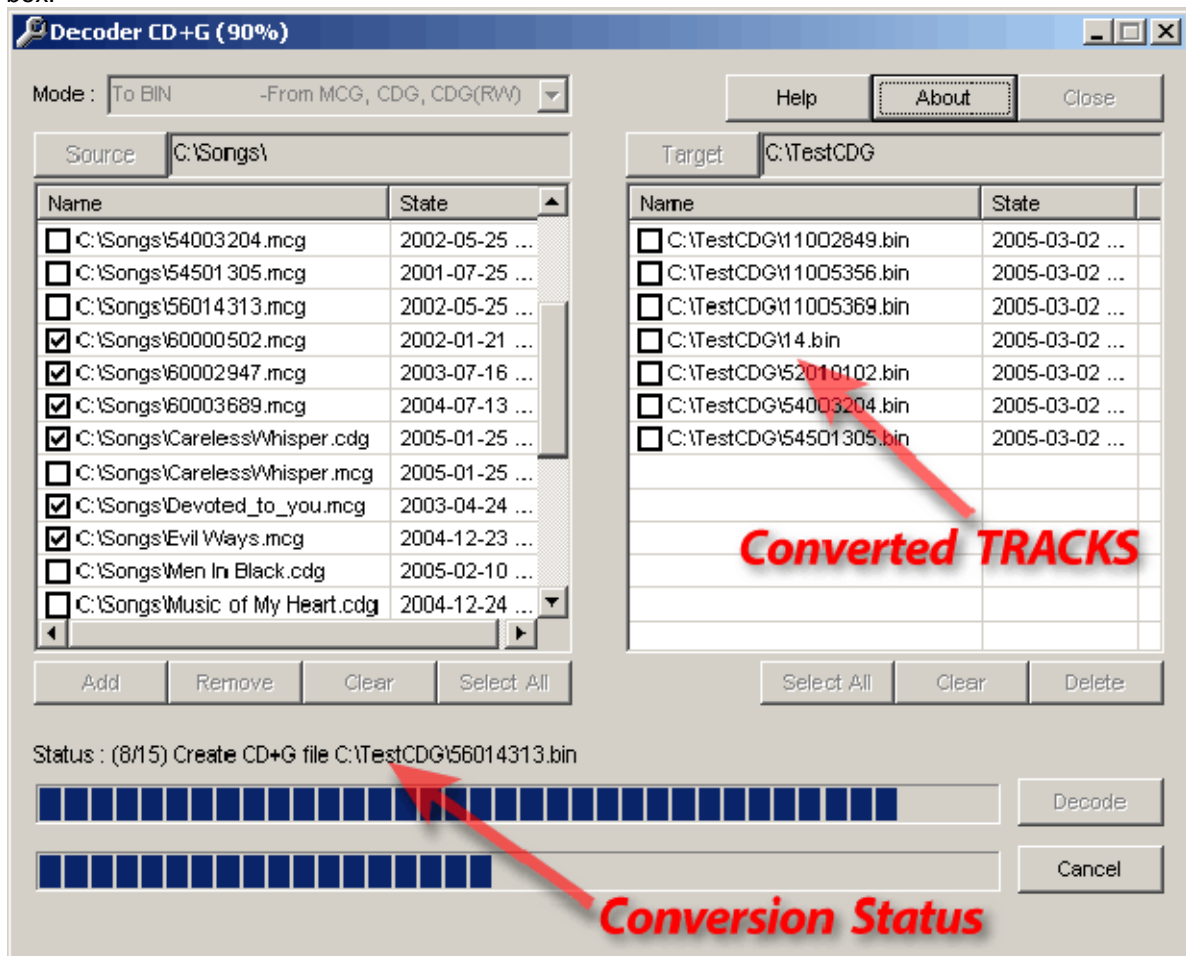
Decoder CD+G (90%)

Mode : To BIN -From MCG, CDG, CDG(RW)

Help About Close

Source C:\Songs\

Target C:\TestCDG

| Name | State |
|---|---|
| C:\Songs\54003204.mcg | 2002-05-25 ... |
| C:\Songs\54501305.mcg | 2001-07-25 ... |
| C:\Songs\56014313.mcg | 2002-05-25 ... |
| C:\Songs\60000502.mcg | 2002-01-21 ... |
| C:\Songs\60002947.mcg | 2003-07-16 ... |
| C:\Songs\60003689.mcg | 2004-07-13 ... |
| C:\Songs\CarelessWhisper.cdg | 2005-01-25 ... |
| C:\Songs\CarelessWhisper.mcg | 2005-01-25 ... |
| C:\Songs\Devoted_to_you.mcg | 2003-04-24 ... |
| C:\Songs\Evil Ways.mcg | 2004-12-23 ... |
| C:\Songs\Men In Black.cdg | 2005-02-10 ... |
| C:\Songs\Music of My Heart.cdg | 2004-12-24 ... |

| Name | State |
|---|---|
| C:\TestCDG\11002849.bin | 2005-03-02 ... |
| C:\TestCDG\11005356.bin | 2005-03-02 ... |
| C:\TestCDG\11005369.bin | 2005-03-02 ... |
| C:\TestCDG\14.bin | 2005-03-02 ... |
| C:\TestCDG\52010102.bin | 2005-03-02 ... |
| C:\TestCDG\54003204.bin | 2005-03-02 ... |
| C:\TestCDG\54501305.bin | 2005-03-02 ... |

Converted TRACKS

Add Remove Clear Select All

Select All Clear Delete

Status : (8/15) Create CD+G file C:\TestCDG\56014313.bin

Decode

Cancel

Conversion Status